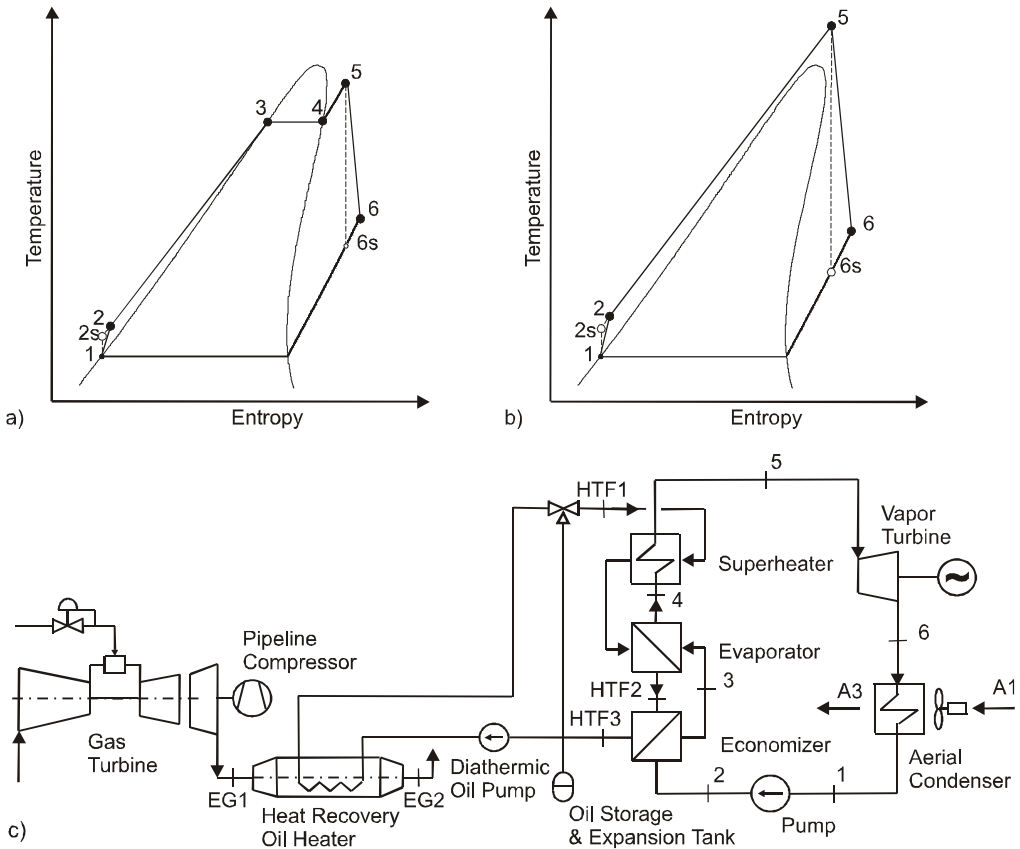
Temperature

Entropy

1
2s
2
3
4
5
6
6s

a)

Temperature

Entropy

1
2s
2
5
6
6s

b)

HTF1
5
Vapor Turbine
Superheater
4
Pipeline Compressor
Evaporator
6
HTF2
3
A3
A1
HTF3
Gas Turbine
Economizer
Diathermic Oil Pump
Aerial Condenser
EG1
EG2
2
1
Heat Recovery Oil Heater
Oil Storage & Expansion Tank
Pump

c)